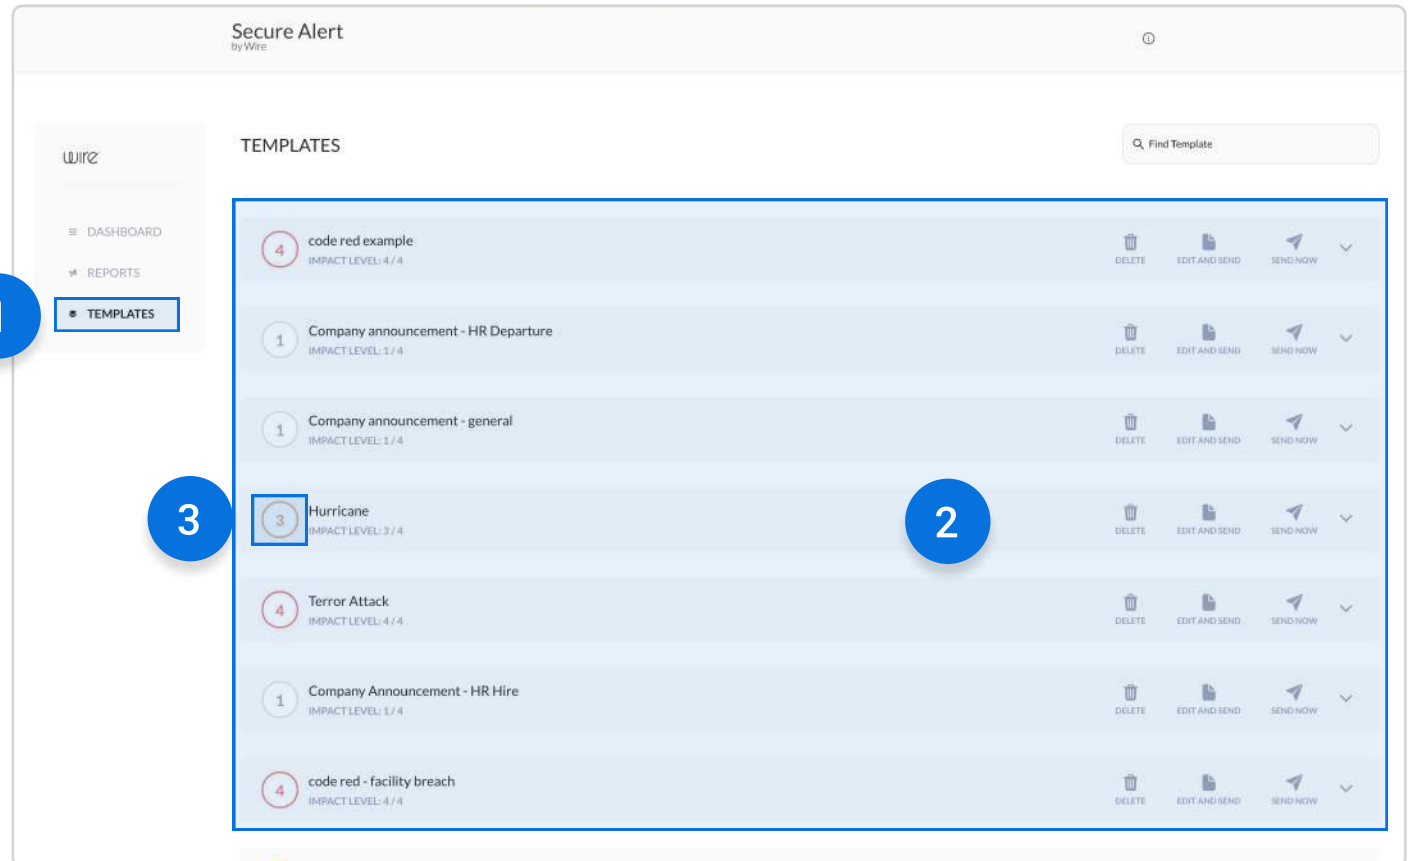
Secure Alert
by Wire

wire

DASHBOARD
REPORTS
TEMPLATES

1

TEMPLATES

Find Template

4 code red example
IMPACT LEVEL: 4 / 4
DELETE EDIT AND SEND SEND NOW

1 Company announcement - HR Departure
IMPACT LEVEL: 1 / 4
DELETE EDIT AND SEND SEND NOW

1 Company announcement - general
IMPACT LEVEL: 1 / 4
DELETE EDIT AND SEND SEND NOW

3

3 Hurricane
IMPACT LEVEL: 3 / 4
DELETE EDIT AND SEND SEND NOW

2

4 Terror Attack
IMPACT LEVEL: 4 / 4
DELETE EDIT AND SEND SEND NOW

1 Company Announcement - HR Hire
IMPACT LEVEL: 1 / 4
DELETE EDIT AND SEND SEND NOW

4 code red - facility breach
IMPACT LEVEL: 4 / 4
DELETE EDIT AND SEND SEND NOW